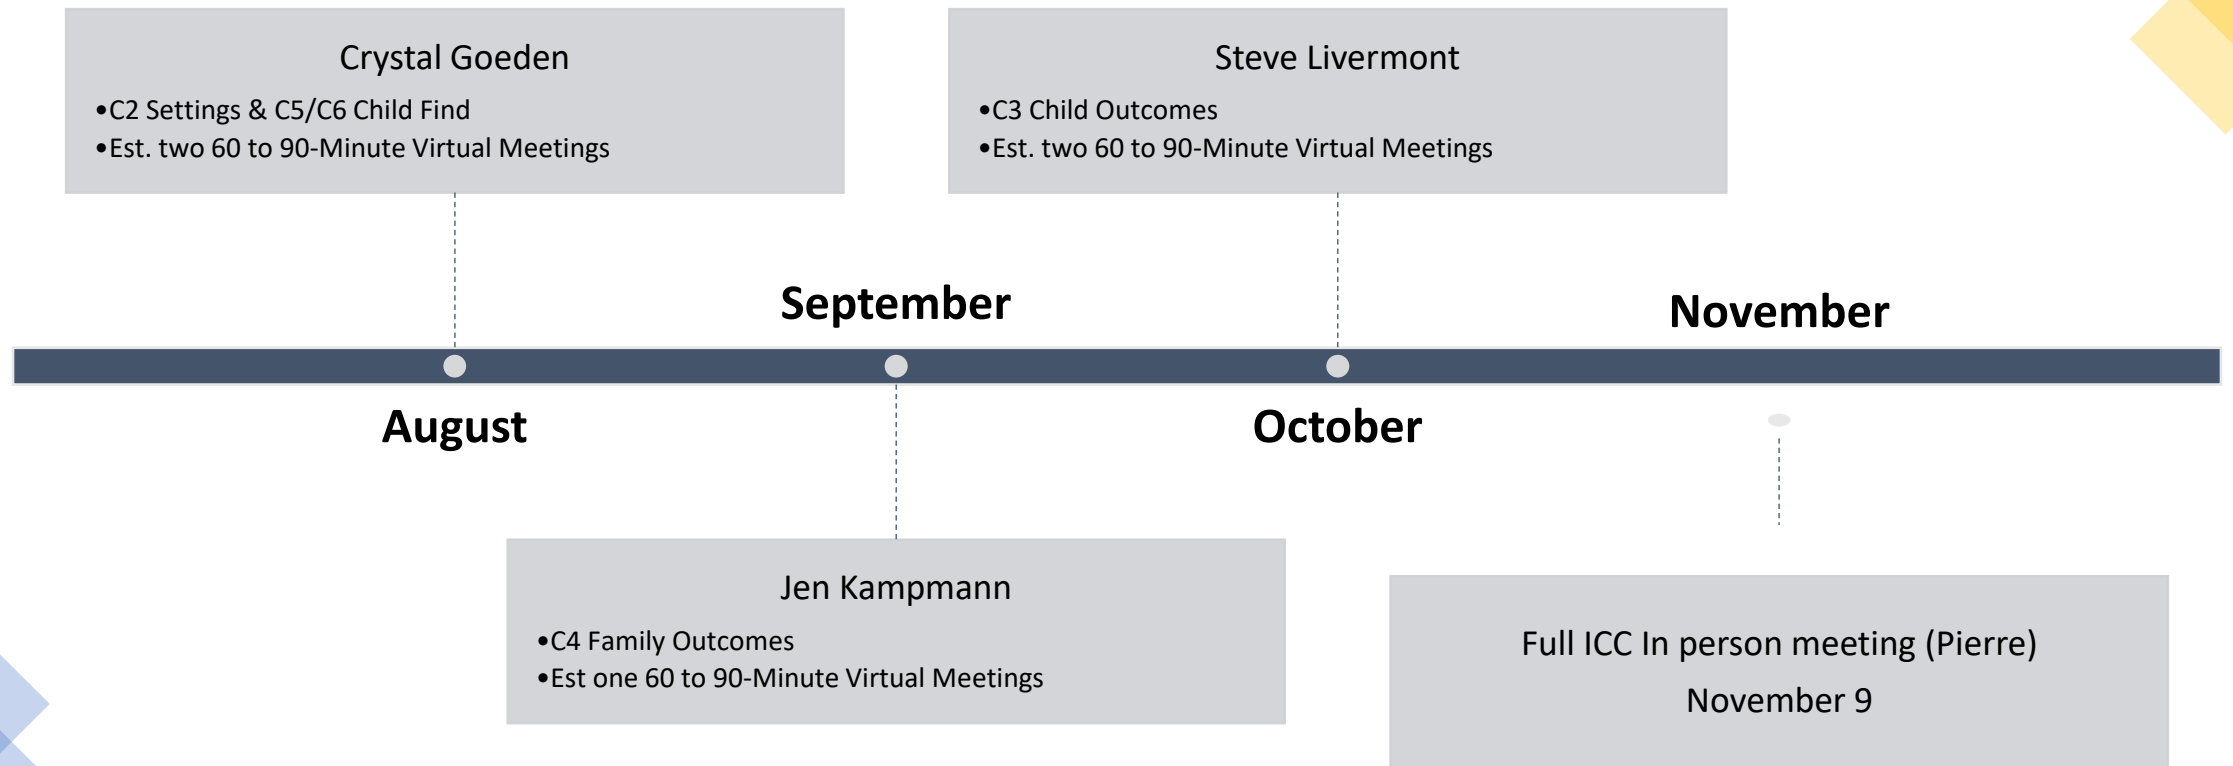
Crystal Goeden

•C2 Settings & C5/C6 Child Find
•Est. two 60 to 90-Minute Virtual Meetings

Steve Livermont

•C3 Child Outcomes
•Est. two 60 to 90-Minute Virtual Meetings

September

November

August

October

Jen Kampmann

•C4 Family Outcomes
•Est one 60 to 90-Minute Virtual Meetings

Full ICC In person meeting (Pierre)

November 9